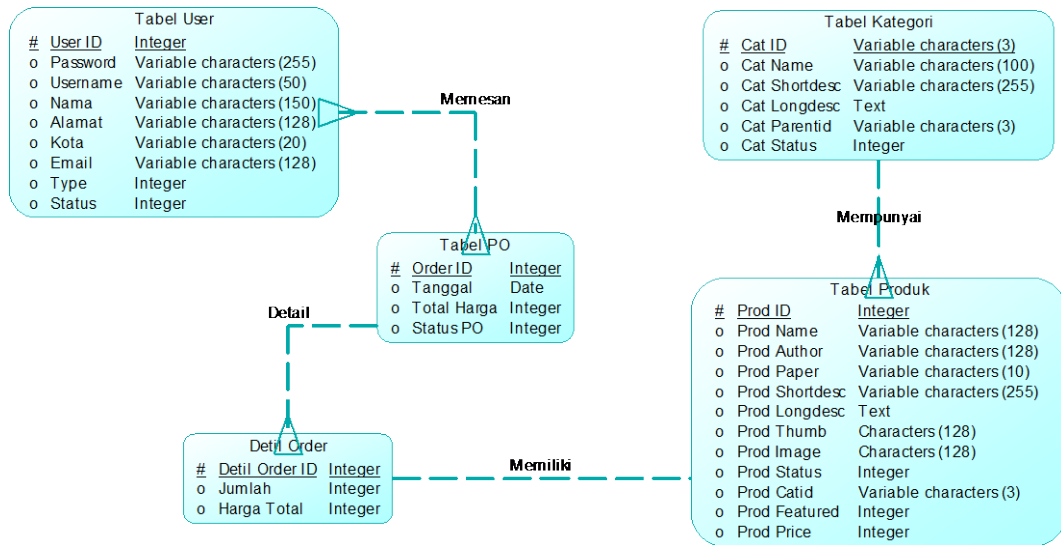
Tabel User

| # | User ID | Integer |
|---|---|---|
| o | Password | Variable characters (255) |
| o | Username | Variable characters (50) |
| o | Nama | Variable characters (150) |
| o | Alamat | Variable characters (128) |
| o | Kota | Variable characters (20) |
| o | Email | Variable characters (128) |
| o | Type | Integer |
| o | Status | Integer |

Memesan

Tabel Kategori

| # | Cat ID | Variable characters (3) |
|---|---|---|
| o | Cat Name | Variable characters (100) |
| o | Cat Shortdesc | Variable characters (255) |
| o | Cat Longdesc | Text |
| o | Cat Parentid | Variable characters (3) |
| o | Cat Status | Integer |

Mempunyai

Tabel PO

| # | Order ID | Integer |
|---|---|---|
| o | Tanggal | Date |
| o | Total Harga | Integer |
| o | Status PO | Integer |

Detail

Tabel Produk

| # | Prod ID | Integer |
|---|---|---|
| o | Prod Name | Variable characters (128) |
| o | Prod Author | Variable characters (128) |
| o | Prod Paper | Variable characters (10) |
| o | Prod Shortdesc | Variable characters (255) |
| o | Prod Longdesc | Text |
| o | Prod Thumb | Characters (128) |
| o | Prod Image | Characters (128) |
| o | Prod Status | Integer |
| o | Prod Catid | Variable characters (3) |
| o | Prod Featured | Integer |
| o | Prod Price | Integer |

Detil Order

| # | Detil Order ID | Integer |
|---|---|---|
| o | Jumlah | Integer |
| o | Harga Total | Integer |

Memiliki